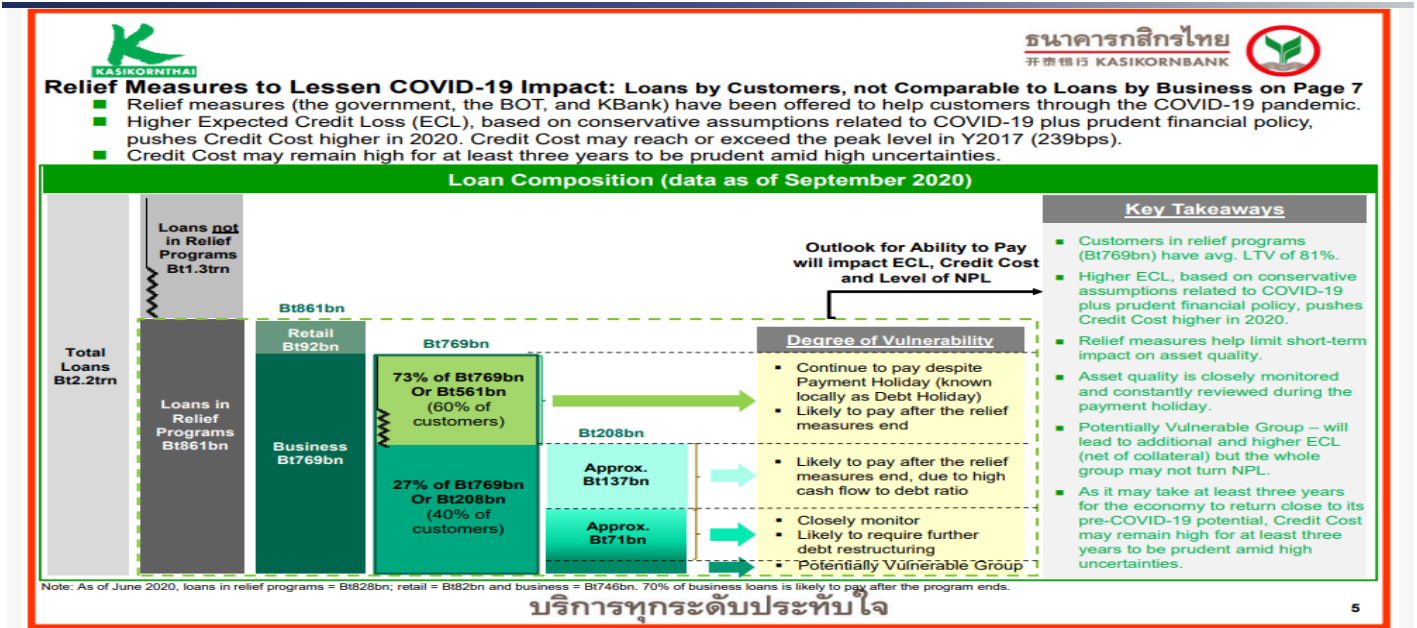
KASIKORNTHAI

ธนาคารกสิกรไทย
开泰银行 KASIKORNBANK

Relief Measures to Lessen COVID-19 Impact: Loans by Customers, not Comparable to Loans by Business on Page 7

- Relief measures (the government, the BOT, and KBank) have been offered to help customers through the COVID-19 pandemic.
- Higher Expected Credit Loss (ECL), based on conservative assumptions related to COVID-19 plus prudent financial policy, pushes Credit Cost higher in 2020. Credit Cost may reach or exceed the peak level in Y2017 (239bps).
- Credit Cost may remain high for at least three years to be prudent amid high uncertainties.

Loan Composition (data as of September 2020)

Total Loans Bt2.2trn

Loans not in Relief Programs Bt1.3trn

Loans in Relief Programs Bt861bn

Bt861bn

Retail Bt92bn

Business Bt769bn

Bt769bn

73% of Bt769bn Or Bt561bn (60% of customers)

27% of Bt769bn Or Bt208bn (40% of customers)

Bt208bn

Approx. Bt137bn

Approx. Bt71bn

Outlook for Ability to Pay will impact ECL, Credit Cost and Level of NPL

Degree of Vulnerability

- Continue to pay despite Payment Holiday (known locally as Debt Holiday)
- Likely to pay after the relief measures end

- Likely to pay after the relief measures end, due to high cash flow to debt ratio

- Closely monitor
- Likely to require further debt restructuring

- Potentially Vulnerable Group

Key Takeaways

- Customers in relief programs (Bt769bn) have avg. LTV of 81%.
- Higher ECL, based on conservative assumptions related to COVID-19 plus prudent financial policy, pushes Credit Cost higher in 2020.
- Relief measures help limit short-term impact on asset quality.
- Asset quality is closely monitored and constantly reviewed during the payment holiday.
- Potentially Vulnerable Group – will lead to additional and higher ECL (net of collateral) but the whole group may not turn NPL.
- As it may take at least three years for the economy to return close to its pre-COVID-19 potential, Credit Cost may remain high for at least three years to be prudent amid high uncertainties.

Note: As of June 2020, loans in relief programs = Bt828bn; retail = Bt82bn and business = Bt746bn. 70% of business loans is likely to pay after the program ends.

บริการทุกระดับประทับใจ

5